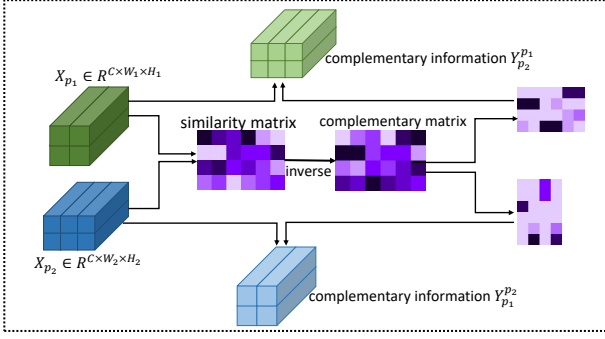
complementary information $Y_{p_2}^{p_1}$

$X_{p_1} \in R^{C \times W_1 \times H_1}$

similarity matrix

complementary matrix

inverse

$X_{p_2} \in R^{C \times W_2 \times H_2}$

complementary information $Y_{p_1}^{p_2}$